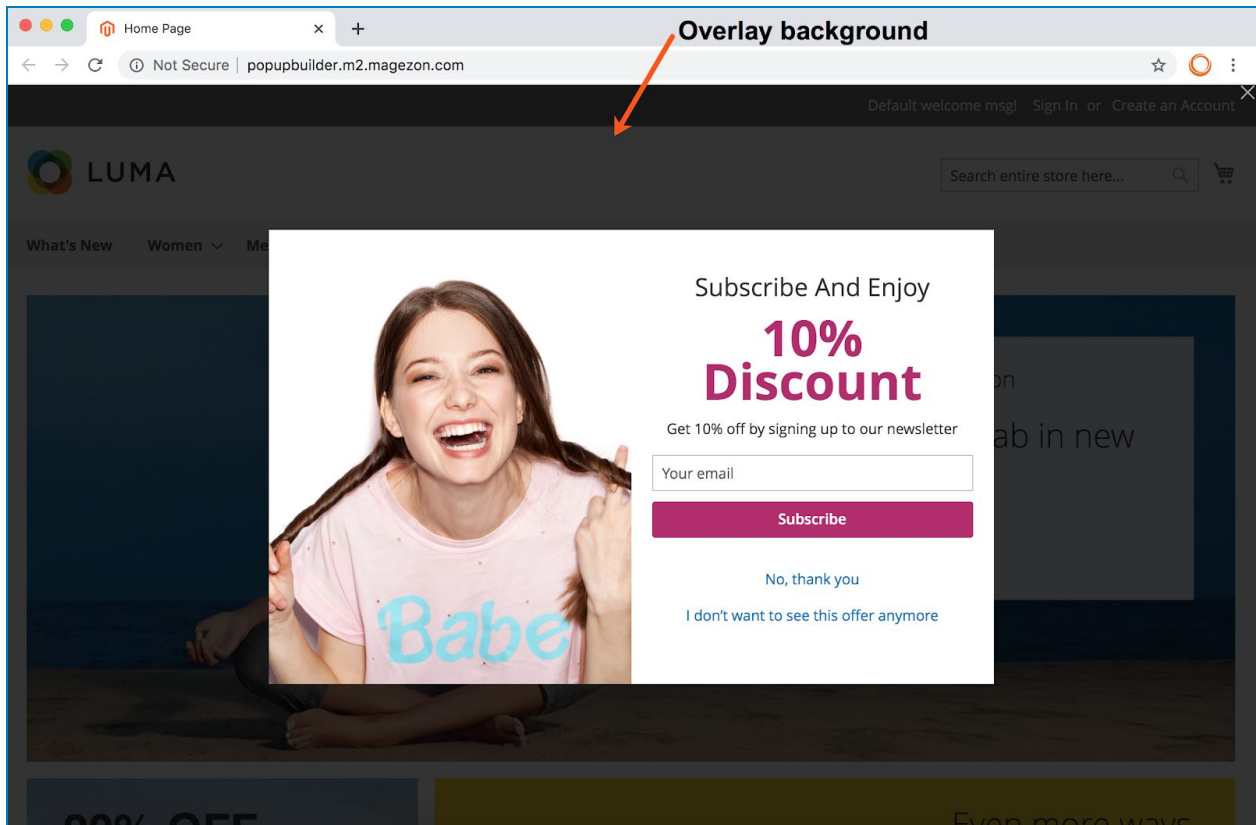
Home Page

Not Secure | popupbuilder.m2.magezon.com

Overlay background

Default welcome msg! Sign In or Create an Account

LUMA

Search entire store here...

What's New Women Me

Subscribe And Enjoy

10% Discount

Get 10% off by signing up to our newsletter

Your email

Subscribe

No, thank you

I don't want to see this offer anymore

Babe

on

ab in new

Even more ways